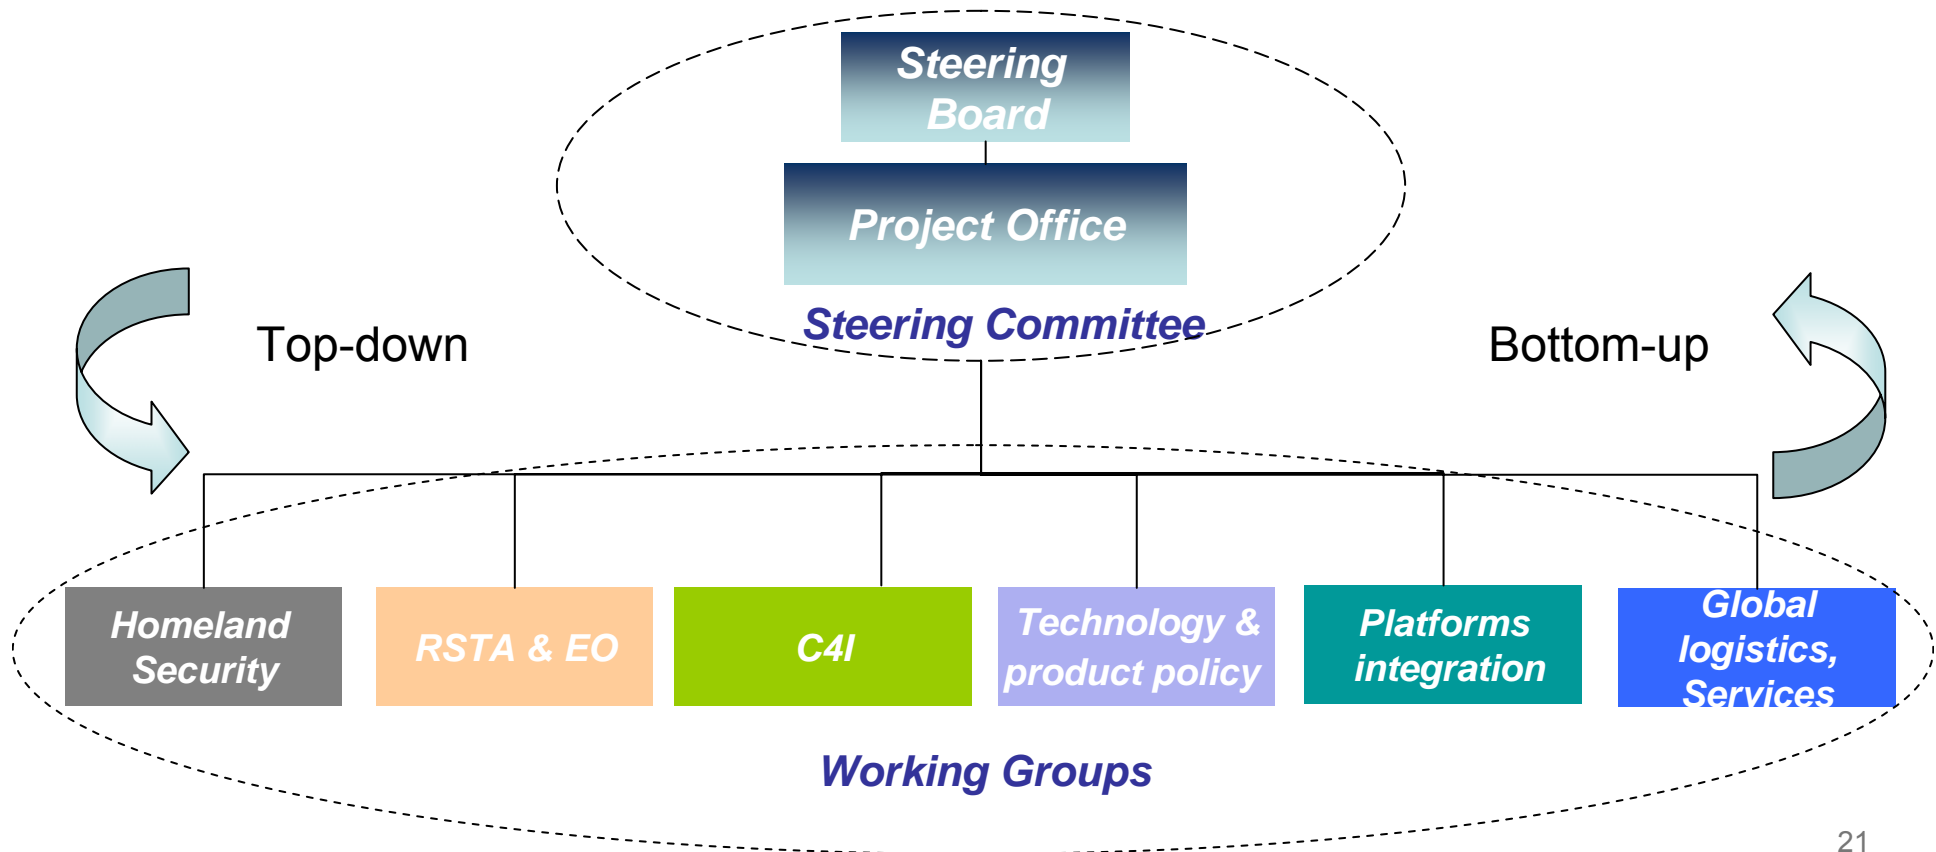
Steering Board

Project Office

Steering Committee

Top-down

Bottom-up

Homeland Security

RSTA & EO

C4I

Technology & product policy

Platforms integration

Global logistics, Services

Working Groups

21